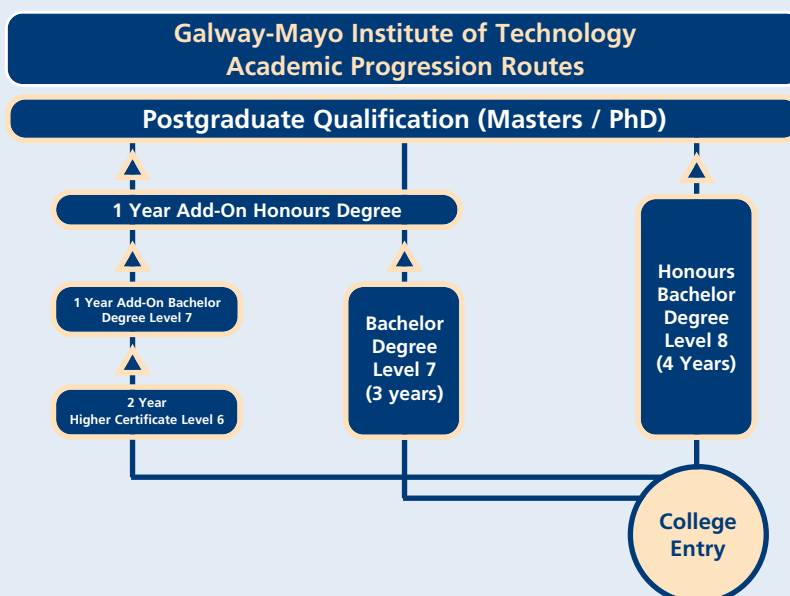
Galway-Mayo Institute of Technology
Academic Progression Routes

Postgraduate Qualification (Masters / PhD)

1 Year Add-On Honours Degree

1 Year Add-On Bachelor Degree Level 7

2 Year Higher Certificate Level 6

Bachelor Degree Level 7 (3 years)

Honours Bachelor Degree Level 8 (4 Years)

College Entry